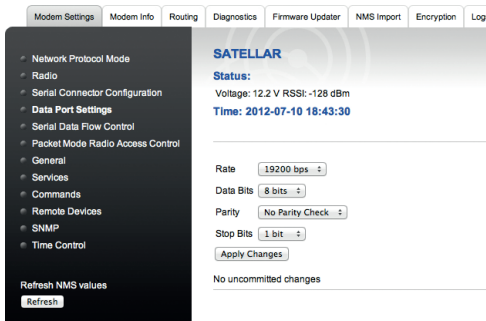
Modem Settings | Modem Info | Routing | Diagnostics | Firmware Updater | NMS Import | Encryption | Log

Network Protocol Mode
Radio
Serial Connector Configuration
Data Port Settings
Serial Data Flow Control
Packet Mode Radio Access Control
General
Services
Commands
Remote Devices
SNMP
Time Control

Refresh NMS values
Refresh

SATELLAR
Status:
Voltage: 12.2 V RSSI: -128 dBm
Time: 2012-07-10 18:43:30

Rate 19200 bps
Data Bits 8 bits
Parity No Parity Check
Stop Bits 1 bit
Apply Changes

No uncommitted changes